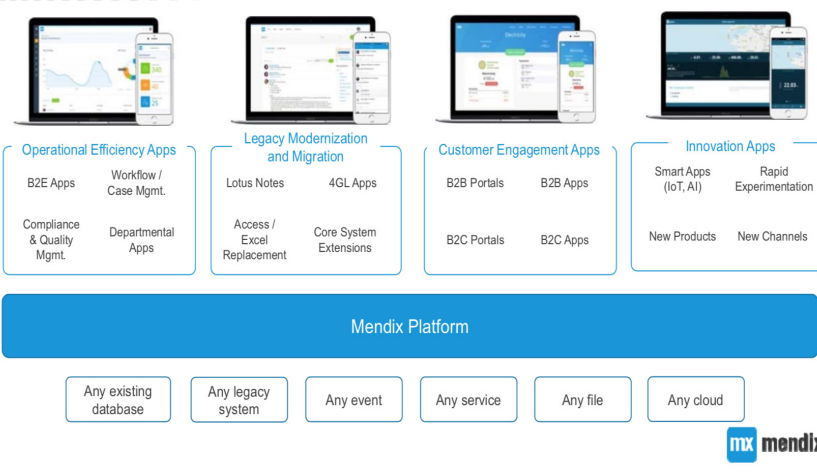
Operational Efficiency Apps

B2E Apps

Workflow / Case Mgmt.

Compliance & Quality Mgmt.

Departmental Apps

Legacy Modernization and Migration

Lotus Notes

4GL Apps

Access / Excel Replacement

Core System Extensions

Customer Engagement Apps

B2B Portals

B2B Apps

B2C Portals

B2C Apps

Innovation Apps

Smart Apps (IoT, AI)

Rapid Experimentation

New Products

New Channels

Mendix Platform

Any existing database

Any legacy system

Any event

Any service

Any file

Any cloud

mx mendix